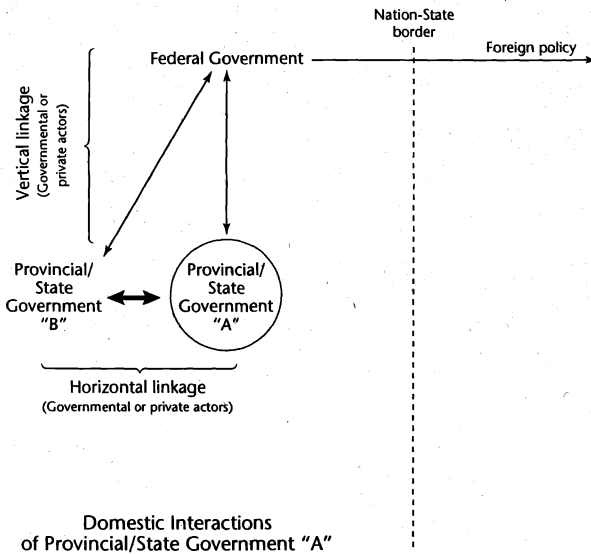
Nation-State border

Federal Government

Foreign policy

Vertical linkage (Governmental or private actors)

Provincial/ State Government "B"

Provincial/ State Government "A"

Horizontal linkage (Governmental or private actors)

Domestic Interactions of Provincial/State Government "A"